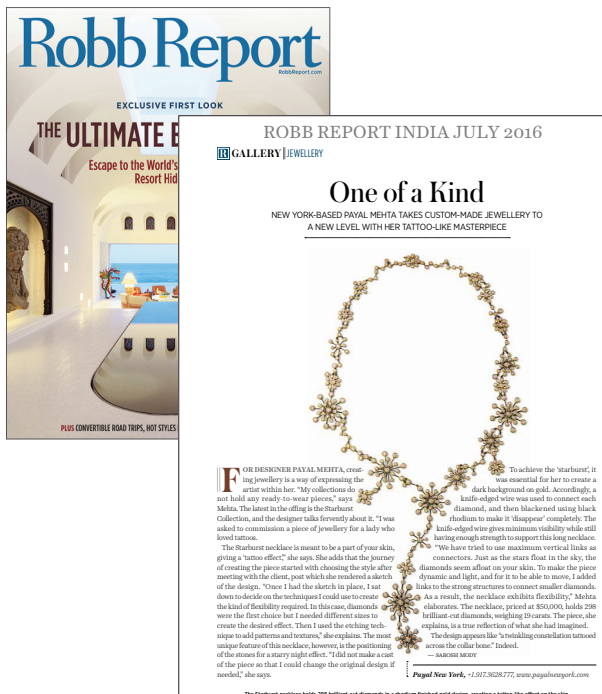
Robb Report
RobbReport.com

EXCLUSIVE FIRST LOOK

THE ULTIMATE E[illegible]

Escape to the World's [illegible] Resort Hid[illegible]

PLUS CONVERTIBLE ROAD TRIPS, HOT STYLES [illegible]

ROBB REPORT INDIA JULY 2016

RR GALLERY | JEWELLERY

One of a Kind

NEW YORK-BASED PAYAL MEHTA TAKES CUSTOM-MADE JEWELLERY TO A NEW LEVEL WITH HER TATTOO-LIKE MASTERPIECE

FOR DESIGNER PAYAL MEHTA, creating jewellery is a way of expressing the artist within her. "My collections do not hold any ready-to-wear pieces," says Mehta. The latest in the offing is the Starburst Collection, and the designer talks fervently about it. "I was asked to commission a piece of jewellery for a lady who loved tattoos.

The Starburst necklace is meant to be a part of your skin, giving a 'tattoo effect'," she says. She adds that the journey of creating the piece started with choosing the style after meeting with the client, post which she rendered a sketch of the design. "Once I had the sketch in place, I sat down to decide on the techniques I could use to create the kind of flexibility required. In this case, diamonds were the first choice but I needed different sizes to create the desired effect. Then I used the etching technique to add patterns and textures," she explains. The most unique feature of this necklace, however, is the positioning of the stones for a starry night effect. "I did not make a cast of the piece so that I could change the original design if needed," she says.

To achieve the 'starburst', it was essential for her to create a dark background on gold. Accordingly, a knife-edged wire was used to connect each diamond, and then blackened using black rhodium to make it 'disappear' completely. The knife-edged wire gives minimum visibility while still having enough strength to support this long necklace. "We have tried to use maximum vertical links as connectors. Just as the stars float in the sky, the diamonds seem afloat on your skin. To make the piece dynamic and light, and for it to be able to move, I added links to the strong structures to connect smaller diamonds. As a result, the necklace exhibits flexibility," Mehta elaborates. The necklace, priced at $50,000, holds 298 brilliant-cut diamonds, weighing 19 carats. The piece, she explains, is a true reflection of what she had imagined.

The design appears like "a twinkling constellation tattooed across the collar bone." Indeed.
— SAROSH MODY

Payal New York, +1.917.3628.777, www.payalnewyork.com

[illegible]